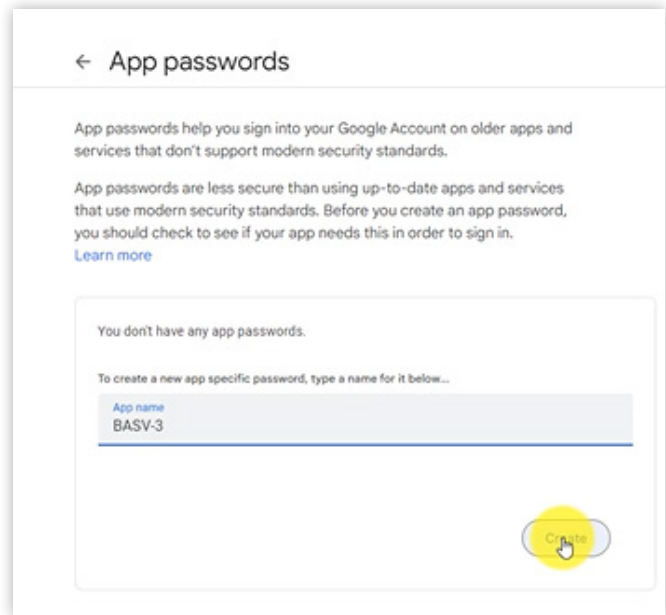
← App passwords

App passwords help you sign into your Google Account on older apps and services that don't support modern security standards.

App passwords are less secure than using up-to-date apps and services that use modern security standards. Before you create an app password, you should check to see if your app needs this in order to sign in.
Learn more

You don't have any app passwords.

To create a new app specific password, type a name for it below...

App name
BASV-3

Create